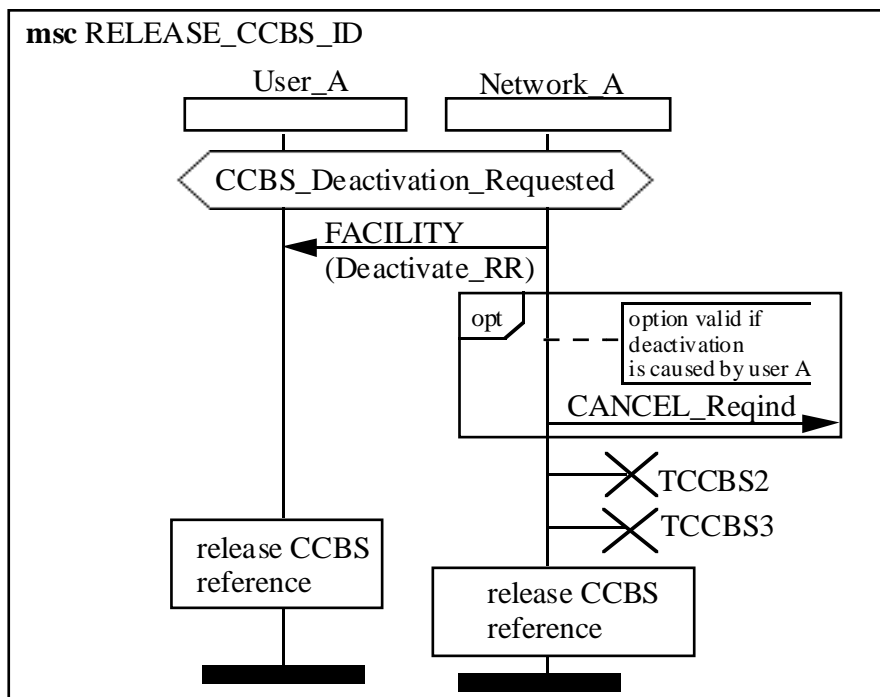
msc RELEASE_CCBS_ID

User_A

Network_A

CCBS_Deactivation_Requested

FACILITY
(Deactivate_RR)

opt

option valid if deactivation is caused by user A

CANCEL_Reqind

TCCBS2

TCCBS3

release CCBS reference

release CCBS reference